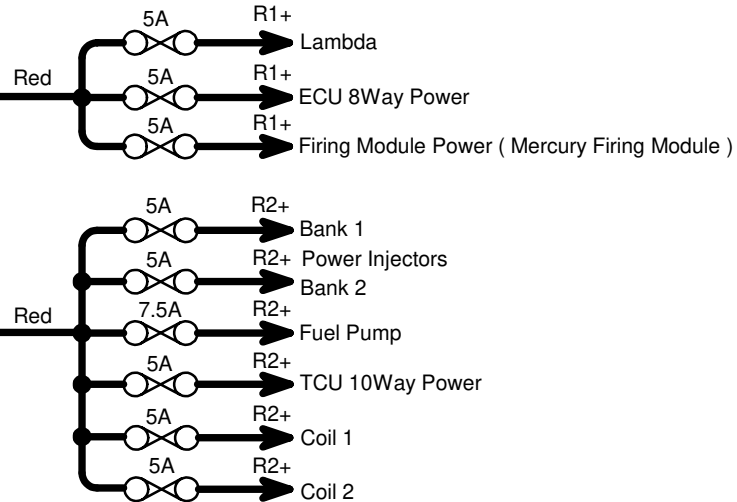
Red

5A R1+ Lambda

5A R1+ ECU 8Way Power

5A R1+ Firing Module Power ( Mercury Firing Module )

Red

5A R2+ Bank 1

5A R2+ Power Injectors Bank 2

7.5A R2+ Fuel Pump

5A R2+ TCU 10Way Power

5A R2+ Coil 1

5A R2+ Coil 2